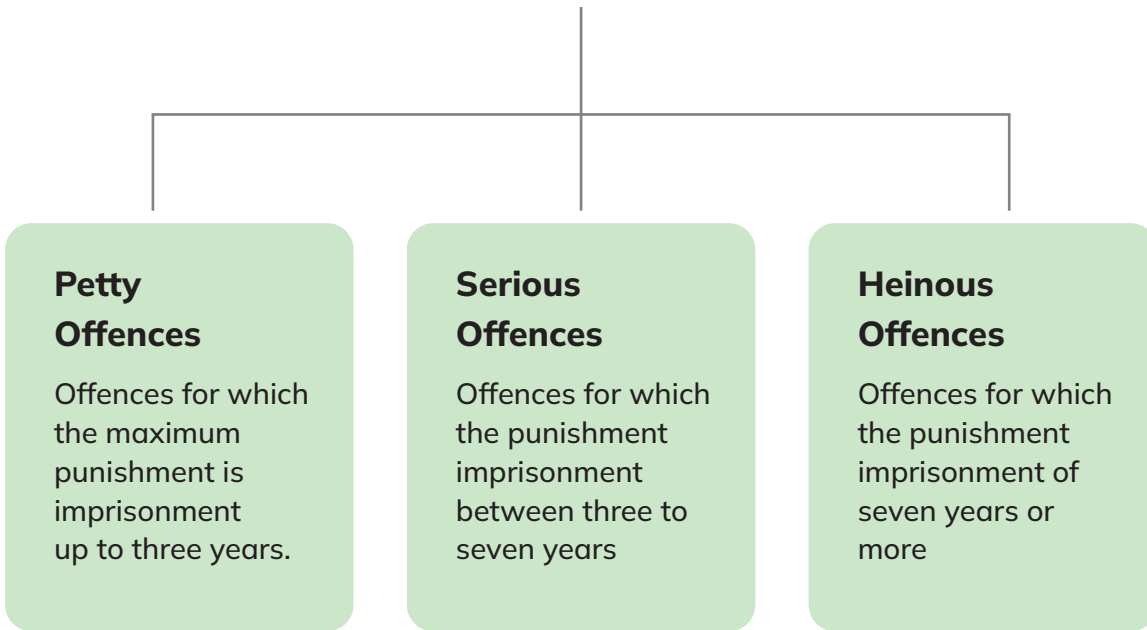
Petty Offences

Offences for which the maximum punishment is imprisonment up to three years.

Serious Offences

Offences for which the punishment imprisonment between three to seven years

Heinous Offences

Offences for which the punishment imprisonment of seven years or more